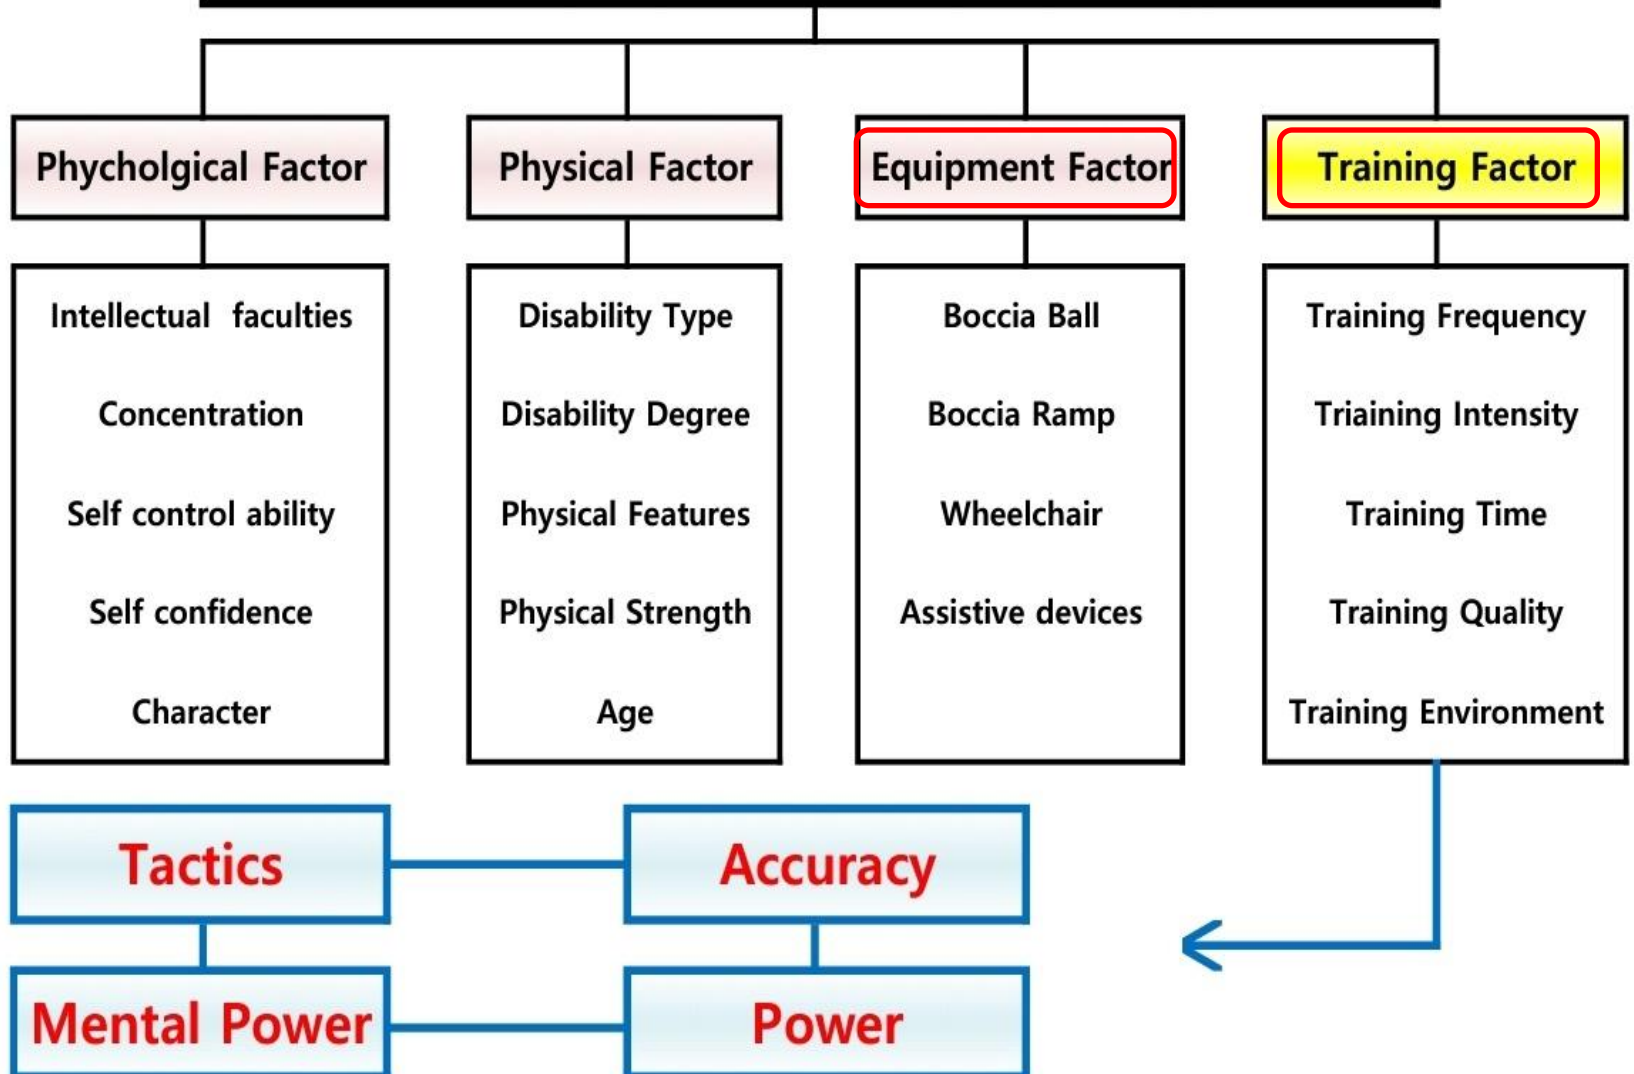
Phycholgical Factor

Intellectual faculties

Concentration

Self control ability

Self confidence

Character

Physical Factor

Disability Type

Disability Degree

Physical Features

Physical Strength

Age

Equipment Factor

Boccia Ball

Boccia Ramp

Wheelchair

Assistive devices

Training Factor

Training Frequency

Triaining Intensity

Training Time

Training Quality

Training Environment

Tactics

Accuracy

Mental Power

Power